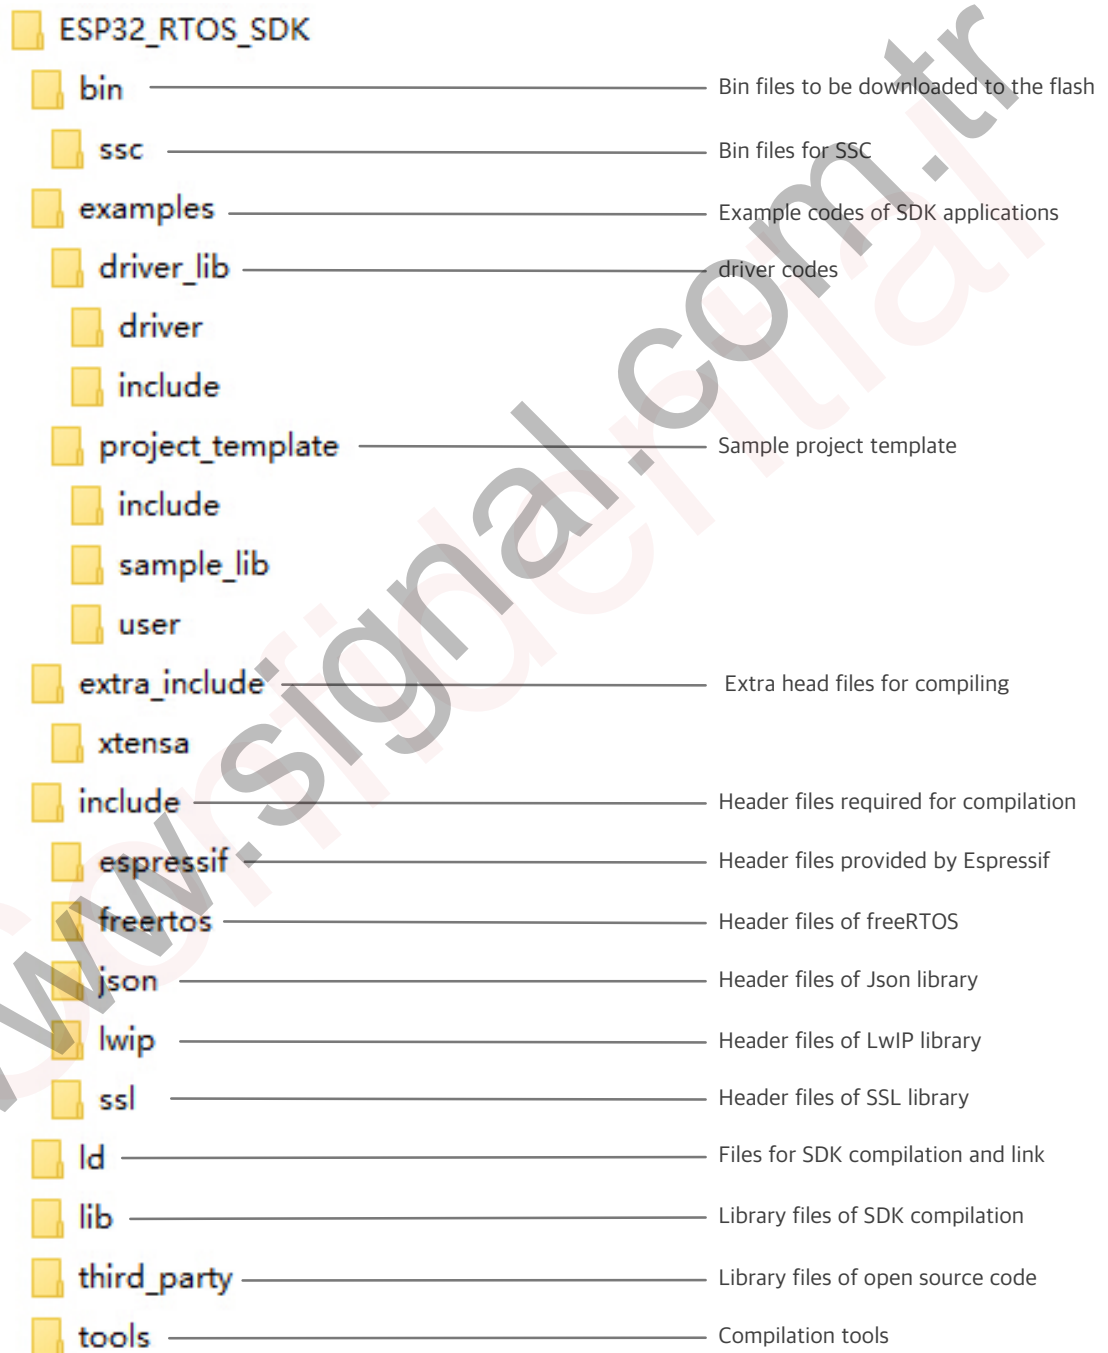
ESP32_RTOS_SDK
bin — Bin files to be downloaded to the flash
ssc — Bin files for SSC
examples — Example codes of SDK applications
driver_lib — driver codes
driver
include
project_template — Sample project template
include
sample_lib
user
extra_include — Extra head files for compiling
xtensa
include — Header files required for compilation
espressif — Header files provided by Espressif
freertos — Header files of freeRTOS
json — Header files of Json library
lwip — Header files of LwIP library
ssl — Header files of SSL library
ld — Files for SDK compilation and link
lib — Library files of SDK compilation
third_party — Library files of open source code
tools — Compilation tools

www.signal.com.tr